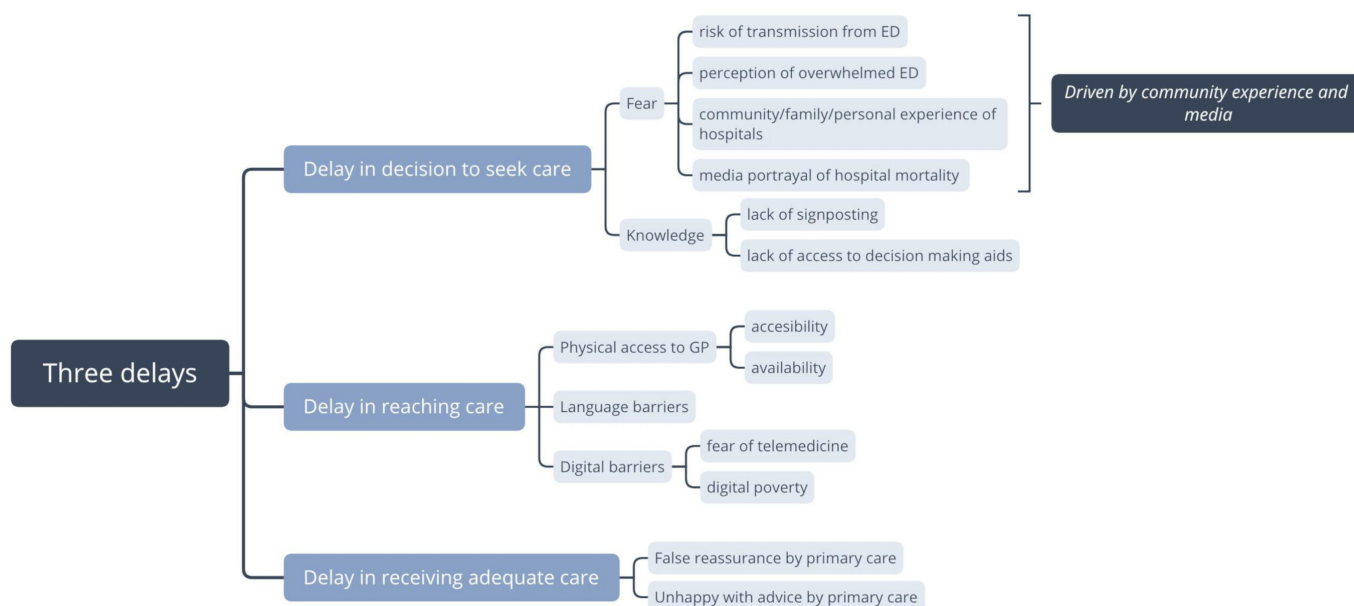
Three delays

Delay in decision to seek care

Fear

risk of transmission from ED

perception of overwhelmed ED

community/family/personal experience of hospitals

media portrayal of hospital mortality

*Driven by community experience and media*

Knowledge

lack of signposting

lack of access to decision making aids

Delay in reaching care

Physical access to GP

accesibility

availability

Language barriers

Digital barriers

fear of telemedicine

digital poverty

Delay in receiving adequate care

False reassurance by primary care

Unhappy with advice by primary care